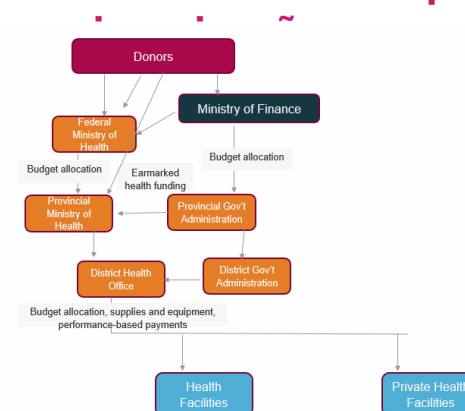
Donors

Ministry of Finance

Federal Ministry of Health

Budget allocation

Earmarked health funding

Budget allocation

Provincial Ministry of Health

Provincial Gov't Administration

District Health Office

District Gov't Administration

Budget allocation, supplies and equipment, performance-based payments

Health Facilities

Private Health Facilities